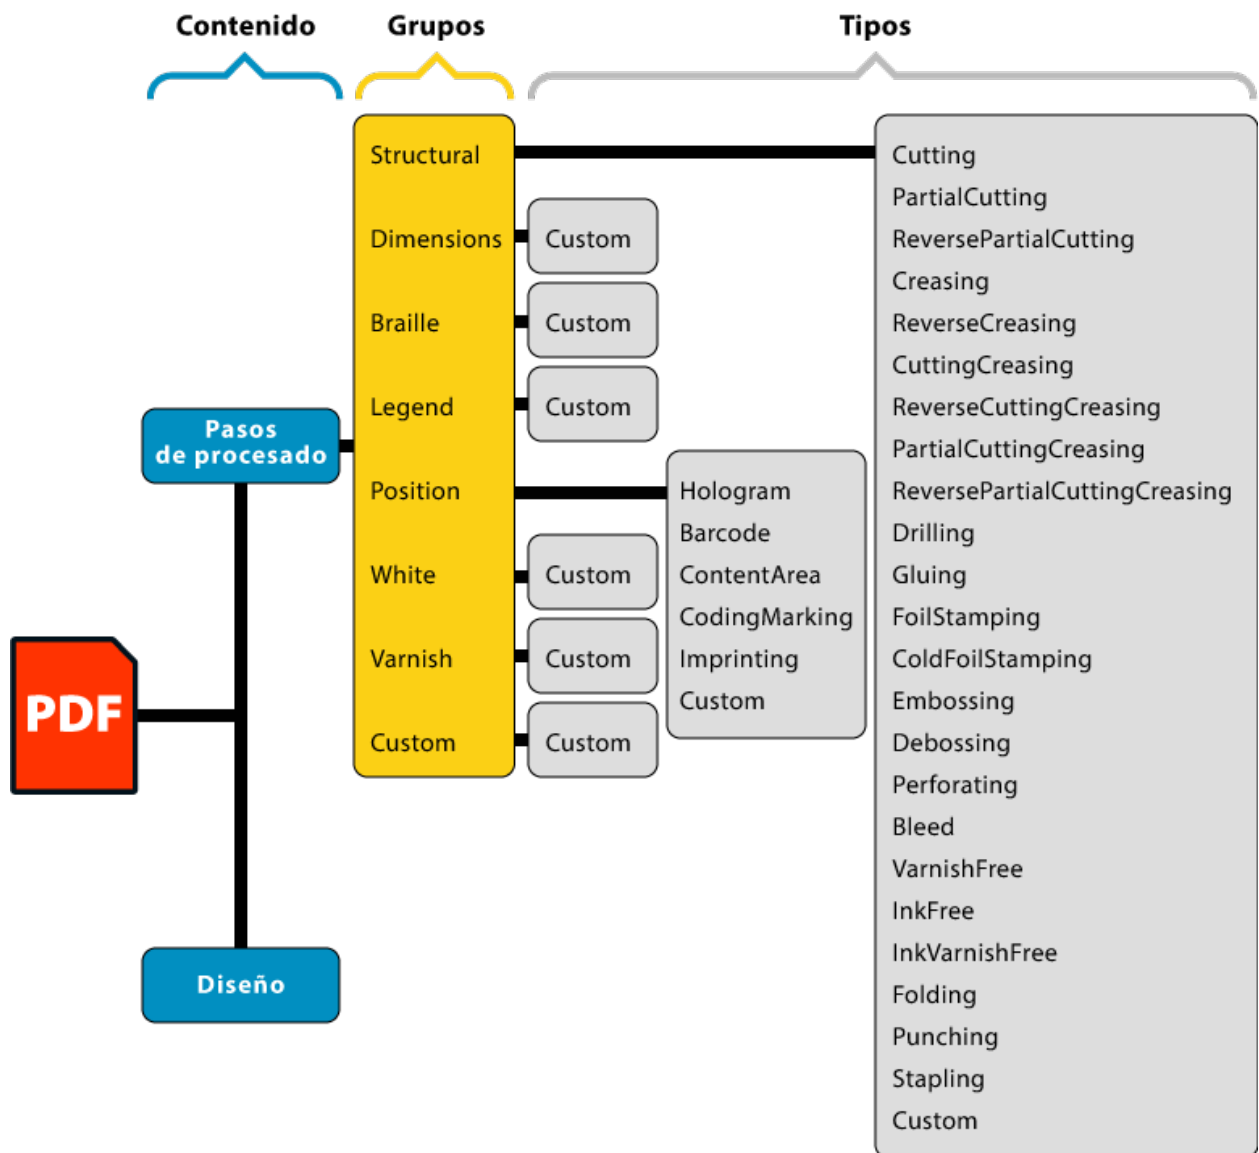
Contenido

Grupos

Tipos

PDF

Pasos de procesado

Diseño

Structural

Dimensions

Braille

Legend

Position

White

Varnish

Custom

Custom

Custom

Custom

Custom

Custom

Custom

Hologram
Barcode
ContentArea
CodingMarking
Imprinting
Custom

Cutting
PartialCutting
ReversePartialCutting
Creasing
ReverseCreasing
CuttingCreasing
ReverseCuttingCreasing
PartialCuttingCreasing
ReversePartialCuttingCreasing
Drilling
Gluing
FoilStamping
ColdFoilStamping
Embossing
Debossing
Perforating
Bleed
VarnishFree
InkFree
InkVarnishFree
Folding
Punching
Stapling
Custom